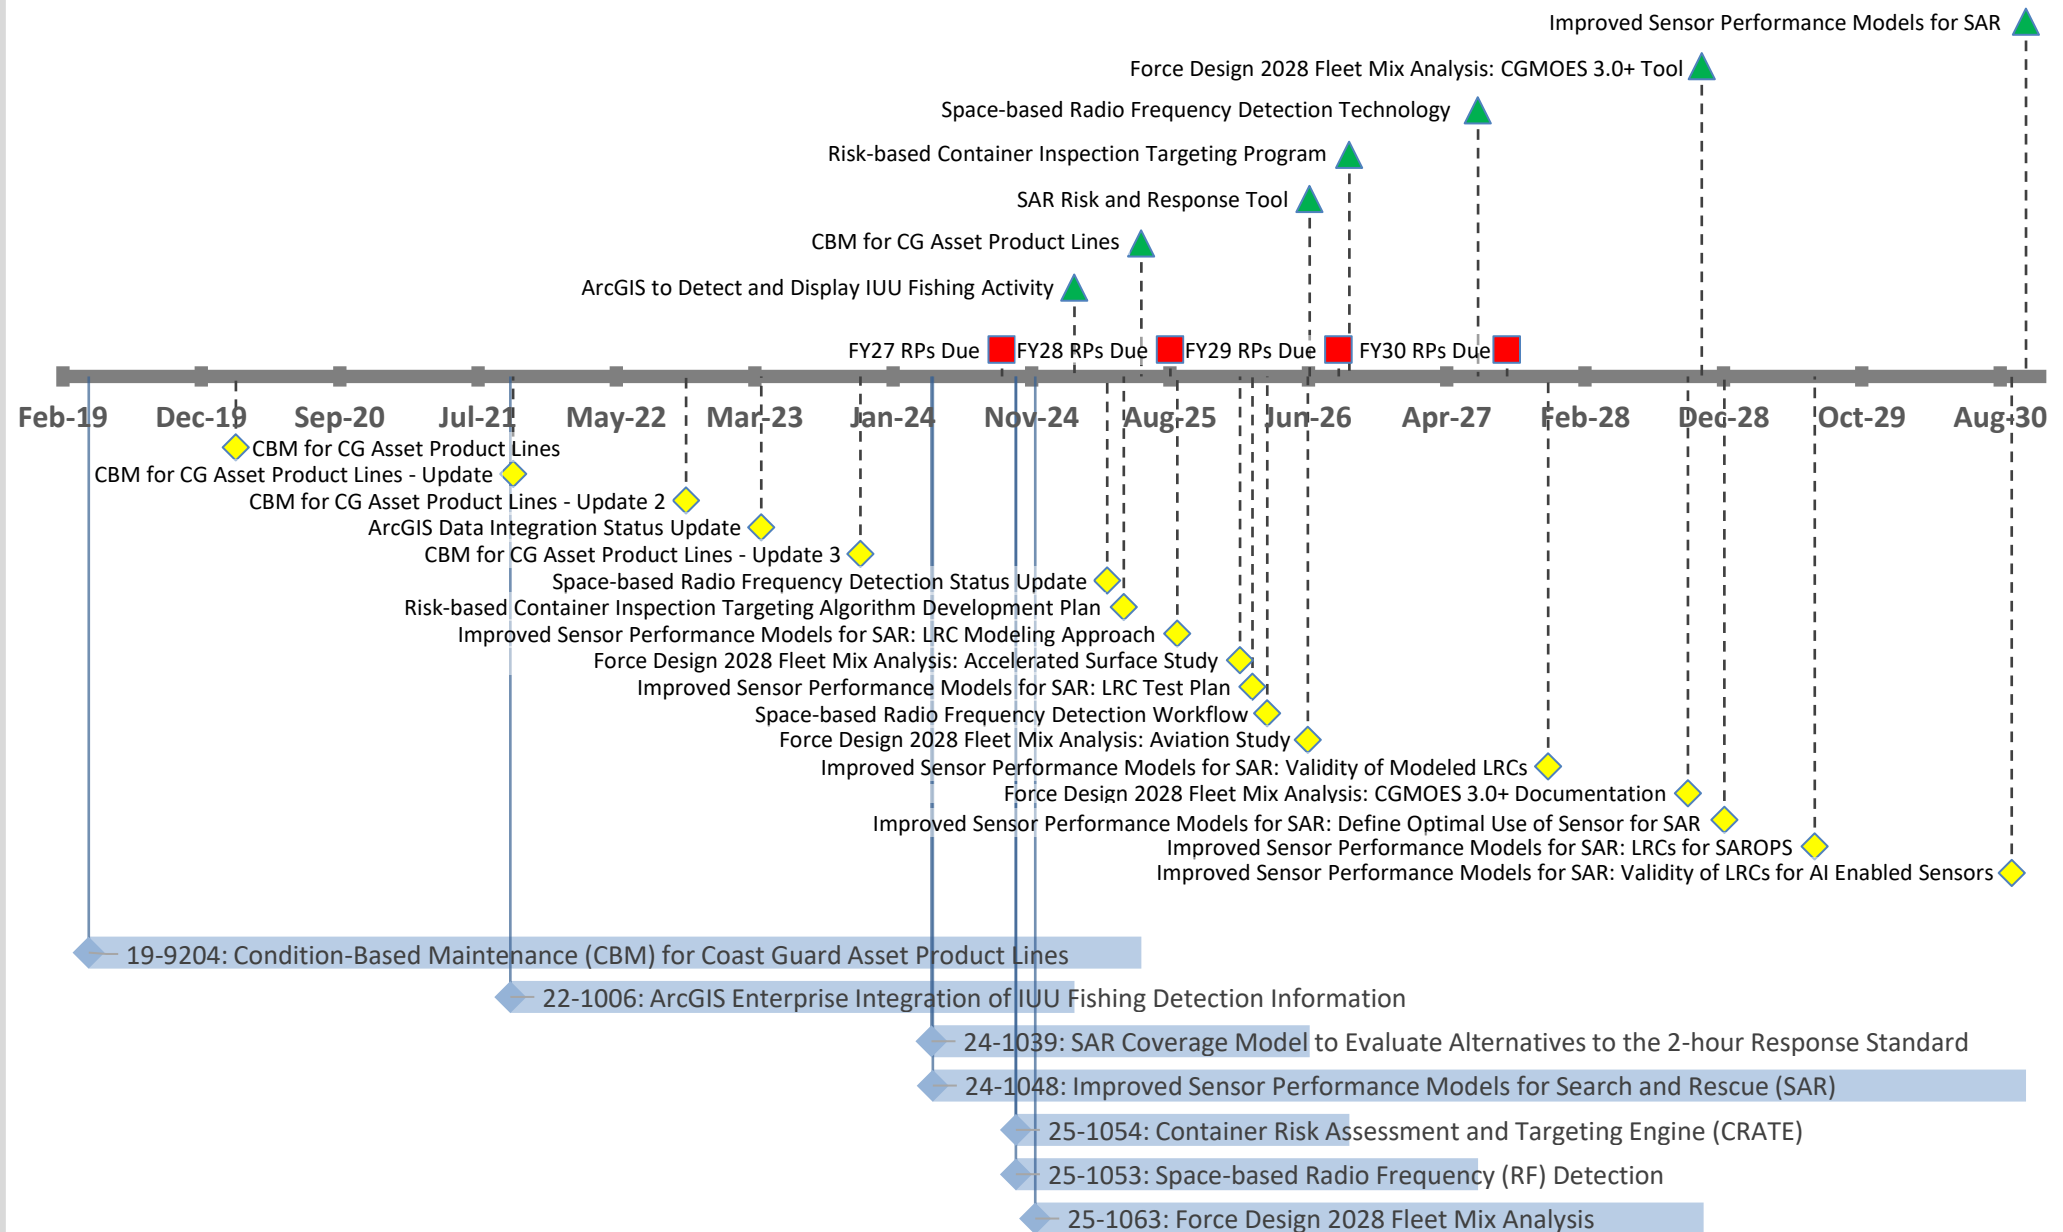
Improved Sensor Performance Models for SAR
Force Design 2028 Fleet Mix Analysis: CGMOES 3.0+ Tool
Space-based Radio Frequency Detection Technology
Risk-based Container Inspection Targeting Program
SAR Risk and Response Tool
CBM for CG Asset Product Lines
ArcGIS to Detect and Display IUU Fishing Activity
FY27 RPs Due
FY28 RPs Due
FY29 RPs Due
FY30 RPs Due

Feb-19 Dec-19 Sep-20 Jul-21 May-22 Mar-23 Jan-24 Nov-24 Aug-25 Jun-26 Apr-27 Feb-28 Dec-28 Oct-29 Aug-30

CBM for CG Asset Product Lines
CBM for CG Asset Product Lines - Update
CBM for CG Asset Product Lines - Update 2
ArcGIS Data Integration Status Update
CBM for CG Asset Product Lines - Update 3
Space-based Radio Frequency Detection Status Update
Risk-based Container Inspection Targeting Algorithm Development Plan
Improved Sensor Performance Models for SAR: LRC Modeling Approach
Force Design 2028 Fleet Mix Analysis: Accelerated Surface Study
Improved Sensor Performance Models for SAR: LRC Test Plan
Space-based Radio Frequency Detection Workflow
Force Design 2028 Fleet Mix Analysis: Aviation Study
Improved Sensor Performance Models for SAR: Validity of Modeled LRCs
Force Design 2028 Fleet Mix Analysis: CGMOES 3.0+ Documentation
Improved Sensor Performance Models for SAR: Define Optimal Use of Sensor for SAR
Improved Sensor Performance Models for SAR: LRCs for SAROPS
Improved Sensor Performance Models for SAR: Validity of LRCs for AI Enabled Sensors

19-9204: Condition-Based Maintenance (CBM) for Coast Guard Asset Product Lines
22-1006: ArcGIS Enterprise Integration of IUU Fishing Detection Information
24-1039: SAR Coverage Model to Evaluate Alternatives to the 2-hour Response Standard
24-1048: Improved Sensor Performance Models for Search and Rescue (SAR)
25-1054: Container Risk Assessment and Targeting Engine (CRATE)
25-1053: Space-based Radio Frequency (RF) Detection
25-1063: Force Design 2028 Fleet Mix Analysis